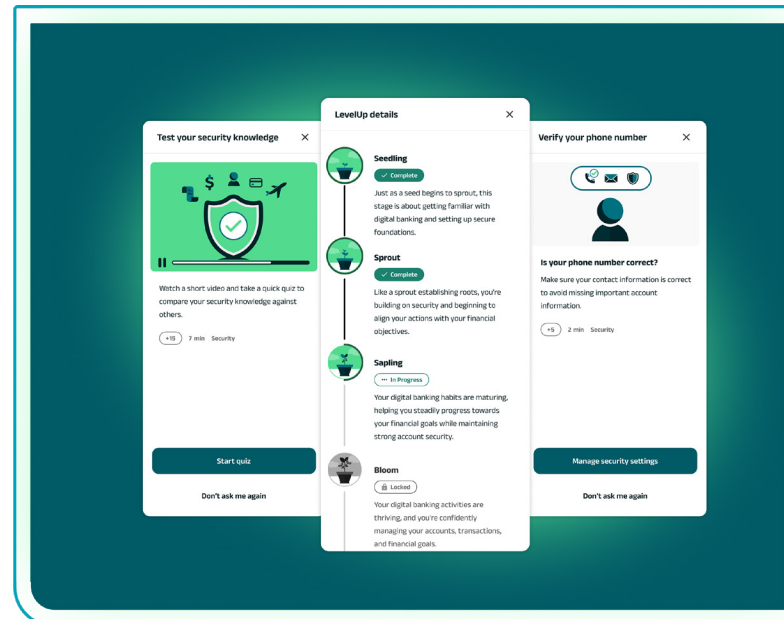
Test your security knowledge

Watch a short video and take a quick quiz to compare your security knowledge against others.

+15 7 min Security

Start quiz

Don't ask me again

LevelUp details

Seedling

Complete

Just as a seed begins to sprout, this stage is about getting familiar with digital banking and setting up secure foundations.

Sprout

Complete

Like a sprout establishing roots, you're building on security and beginning to align your actions with your financial objectives.

Sapling

In Progress

Your digital banking habits are maturing, helping you steadily progress towards your financial goals while maintaining strong account security.

Bloom

Locked

Your digital banking activities are thriving, and you're confidently managing your accounts, transactions, and financial goals.

Verify your phone number

Is your phone number correct?

Make sure your contact information is correct to avoid missing important account information.

+5 2 min Security

Manage security settings

Don't ask me again